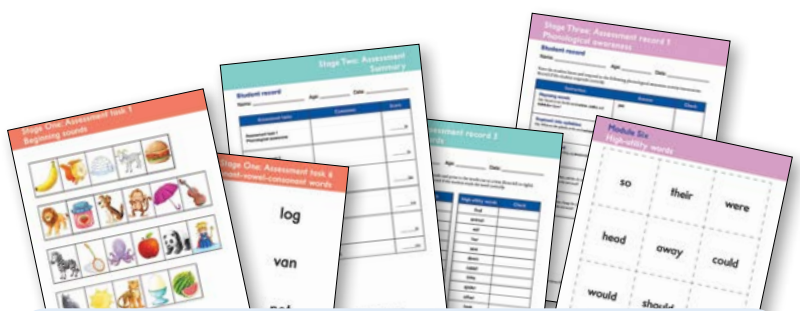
Stage Three: Assessment record 1
Phonological awareness

Student record

Name: Age: Date:

Stage Two: Assessment
Summary

Student record

Name: Age: Date:

Assessment task | Comments | Score

Assessment task 1
Phonological awareness

Stage One: Assessment task 1
Beginning sounds

Stage One: Assessment task 6
Consonant-vowel-consonant words

log

van

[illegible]

Assessment record 3
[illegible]ords

Age: Date:

High-utility words | Check

find

animal

will

her

into

down

called

time

spider

other

how

Module Six
High-utility words

so

their

were

head

away

could

would

should